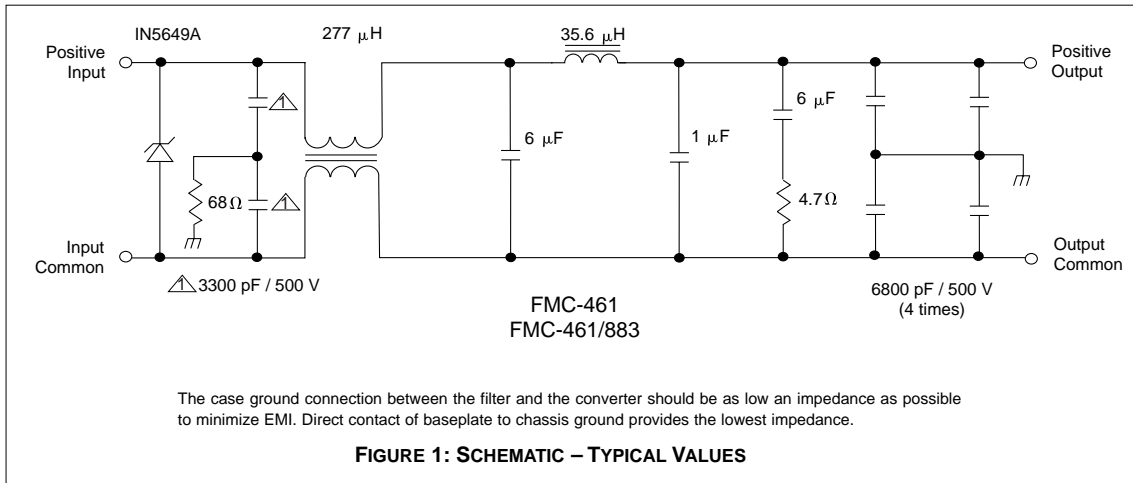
Positive Input

IN5649A

277 $\mu$H

35.6 $\mu$H

Positive Output

1

6 $\mu$F

1 $\mu$F

6 $\mu$F

68$\Omega$

1

4.7$\Omega$

Input Common

Output Common

1 3300 pF / 500 V

FMC-461
FMC-461/883

6800 pF / 500 V
(4 times)

The case ground connection between the filter and the converter should be as low an impedance as possible to minimize EMI. Direct contact of baseplate to chassis ground provides the lowest impedance.

FIGURE 1: SCHEMATIC – TYPICAL VALUES